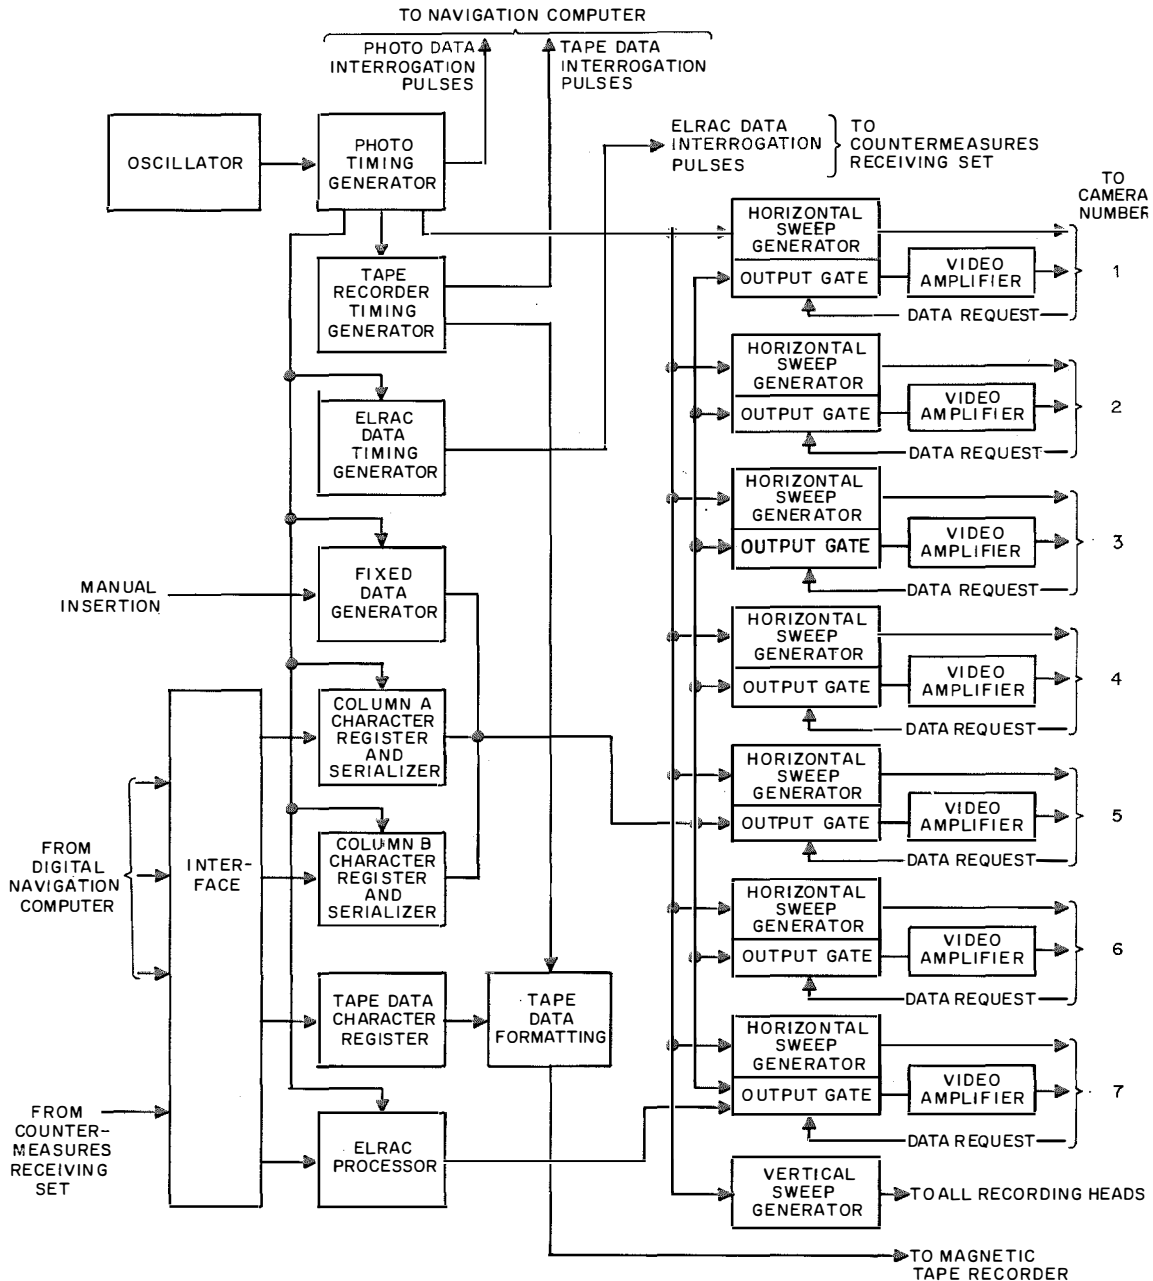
TO NAVIGATION COMPUTER

PHOTO DATA INTERROGATION PULSES

TAPE DATA INTERROGATION PULSES

ELRAC DATA INTERROGATION PULSES

TO COUNTERMEASURES RECEIVING SET

OSCILLATOR

PHOTO TIMING GENERATOR

TAPE RECORDER TIMING GENERATOR

ELRAC DATA TIMING GENERATOR

MANUAL INSERTION

FIXED DATA GENERATOR

COLUMN A CHARACTER REGISTER AND SERIALIZER

COLUMN B CHARACTER REGISTER AND SERIALIZER

FROM DIGITAL NAVIGATION COMPUTER

INTER-FACE

TAPE DATA CHARACTER REGISTER

TAPE DATA FORMATTING

FROM COUNTER-MEASURES RECEIVING SET

ELRAC PROCESSOR

TO CAMERA NUMBER

HORIZONTAL SWEEP GENERATOR
OUTPUT GATE
VIDEO AMPLIFIER
DATA REQUEST
1

HORIZONTAL SWEEP GENERATOR
OUTPUT GATE
VIDEO AMPLIFIER
DATA REQUEST
2

HORIZONTAL SWEEP GENERATOR
OUTPUT GATE
VIDEO AMPLIFIER
DATA REQUEST
3

HORIZONTAL SWEEP GENERATOR
OUTPUT GATE
VIDEO AMPLIFIER
DATA REQUEST
4

HORIZONTAL SWEEP GENERATOR
OUTPUT GATE
VIDEO AMPLIFIER
DATA REQUEST
5

HORIZONTAL SWEEP GENERATOR
OUTPUT GATE
VIDEO AMPLIFIER
DATA REQUEST
6

HORIZONTAL SWEEP GENERATOR
OUTPUT GATE
VIDEO AMPLIFIER
DATA REQUEST
7

VERTICAL SWEEP GENERATOR

TO ALL RECORDING HEADS

TO MAGNETIC TAPE RECORDER